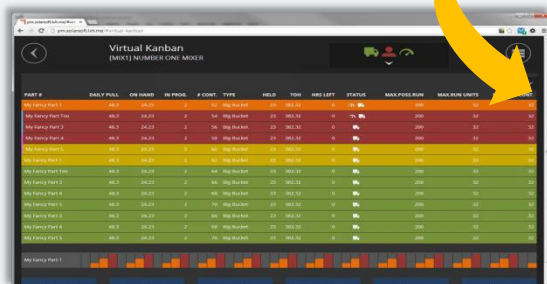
Virtual Kanban
[MIX1] NUMBER ONE MIXER

| PART # | DAILY PULL | ON HAND | IN PROG. | # CONT. | TYPE | HELD | TOH | HRS LEFT | STATUS | MAX.POSS.RUN | MAX.RUN UNITS | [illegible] |
|---|---|---|---|---|---|---|---|---|---|---|---|---|
| My Fancy Part 1 | 48.3 | 24.23 | 2 | 52 | Big Bucket | 23 | 382.32 | 0 | | 200 | 32 | 32 |
| My Fancy Part Too | 48.3 | 24.23 | 2 | 54 | Big Bucket | 23 | 382.32 | 0 | | 200 | 32 | 32 |
| My Fancy Part 3 | 48.3 | 24.23 | 2 | 56 | Big Bucket | 23 | 382.32 | 0 | | 200 | 32 | 32 |
| My Fancy Part 4 | 48.3 | 24.23 | 2 | 58 | Big Bucket | 23 | 382.32 | 0 | | 200 | 32 | 32 |
| My Fancy Part 5 | 48.3 | 24.23 | 2 | 60 | Big Bucket | 23 | 382.32 | 0 | | 200 | 32 | 32 |
| My Fancy Part 1 | 48.3 | 24.23 | 2 | 62 | Big Bucket | 23 | 382.32 | 0 | | 200 | 32 | 32 |
| My Fancy Part Too | 48.3 | 24.23 | 2 | 64 | Big Bucket | 23 | 382.32 | 0 | | 200 | 32 | 32 |
| My Fancy Part 3 | 48.3 | 24.23 | 2 | 66 | Big Bucket | 23 | 382.32 | 0 | | 200 | 32 | 32 |
| My Fancy Part 4 | 48.3 | 24.23 | 2 | 68 | Big Bucket | 23 | 382.32 | 0 | | 200 | 32 | 32 |
| My Fancy Part 5 | 48.3 | 24.23 | 2 | 70 | Big Bucket | 23 | 382.32 | 0 | | 200 | 32 | 32 |
| My Fancy Part 5 | 48.3 | 24.23 | 2 | 72 | Big Bucket | 23 | 382.32 | 0 | | 200 | 32 | 32 |
| My Fancy Part 4 | 48.3 | 24.23 | 2 | 74 | Big Bucket | 23 | 382.32 | 0 | | 200 | 32 | 32 |
| My Fancy Part 5 | 48.3 | 24.23 | 2 | 76 | Big Bucket | 23 | 382.32 | 0 | | 200 | 32 | 32 |

My Fancy Part 1